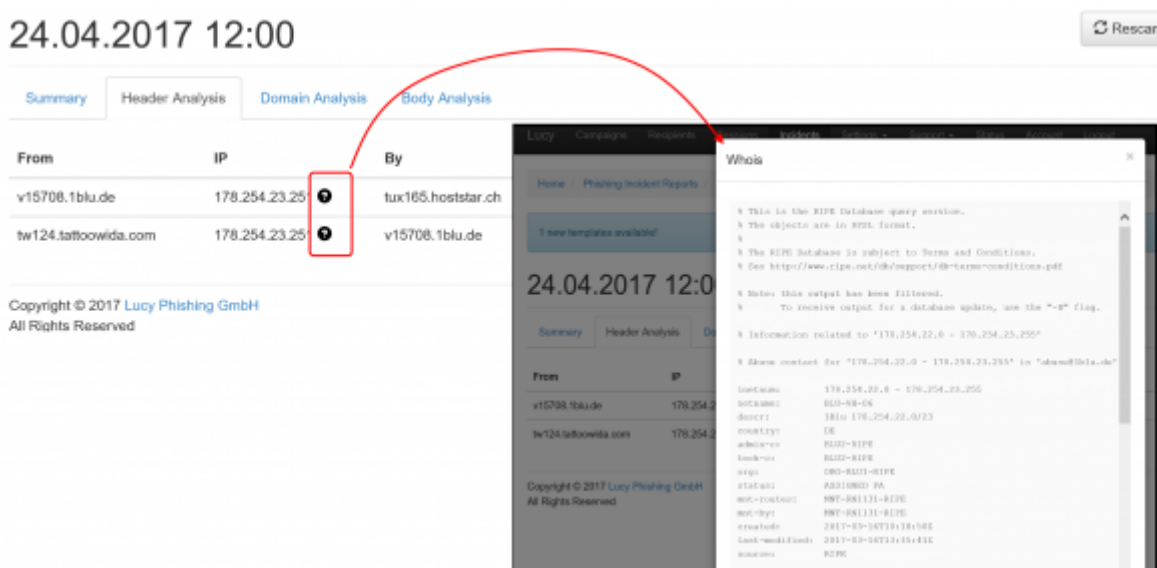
24.04.2017 12:00

Rescan

Summary Header Analysis Domain Analysis Body Analysis

| From | IP | By |
|---|---|---|
| v15708.1blu.de | 178.254.23.25 | tux165.hoststar.ch |
| tw124.tattoowida.com | 178.254.23.25 | v15708.1blu.de |

Copyright © 2017 Lucy Phishing GmbH
All Rights Reserved

Lucy Campaigns Recipients Incidents Settings Support Status Account Logout

Home / Phishing Incident Reports

1 new templates available!

24.04.2017 12:00

Summary Header Analysis

| From | IP |
|---|---|
| v15708.1blu.de | 178.254.2 |
| tw124.tattoowida.com | 178.254.2 |

Copyright © 2017 Lucy Phishing GmbH
All Rights Reserved

Whois

% This is the RIPE Database query service.
% The objects are in RPSL format.

% The RIPE Database is subject to Terms and Conditions.
% See http://www.ripe.net/db/support/db-terms-conditions.pdf

% Note: this output has been filtered.
% To receive output for a database update, use the "-B" flag.

% Information related to '178.254.22.0 - 178.254.23.255'

% Abuse contact for '178.254.22.0 - 178.254.23.255' is 'abuse@1blu.de'

inetnum: 178.254.22.0 - 178.254.23.255
netname: BLU-NN-06
descr: 1Blu 178.254.22.0/23
country: DE
admin-c: BLU2-RIPE
tech-c: BLU2-RIPE
org: ORG-BLU1-RIPE
status: ASSIGNED PA
mnt-routes: MNT-BN1131-RIPE
mnt-by: MNT-BN1131-RIPE
created: 2017-03-16T10:18:58Z
last-modified: 2017-03-16T13:35:43Z
source: RIPE